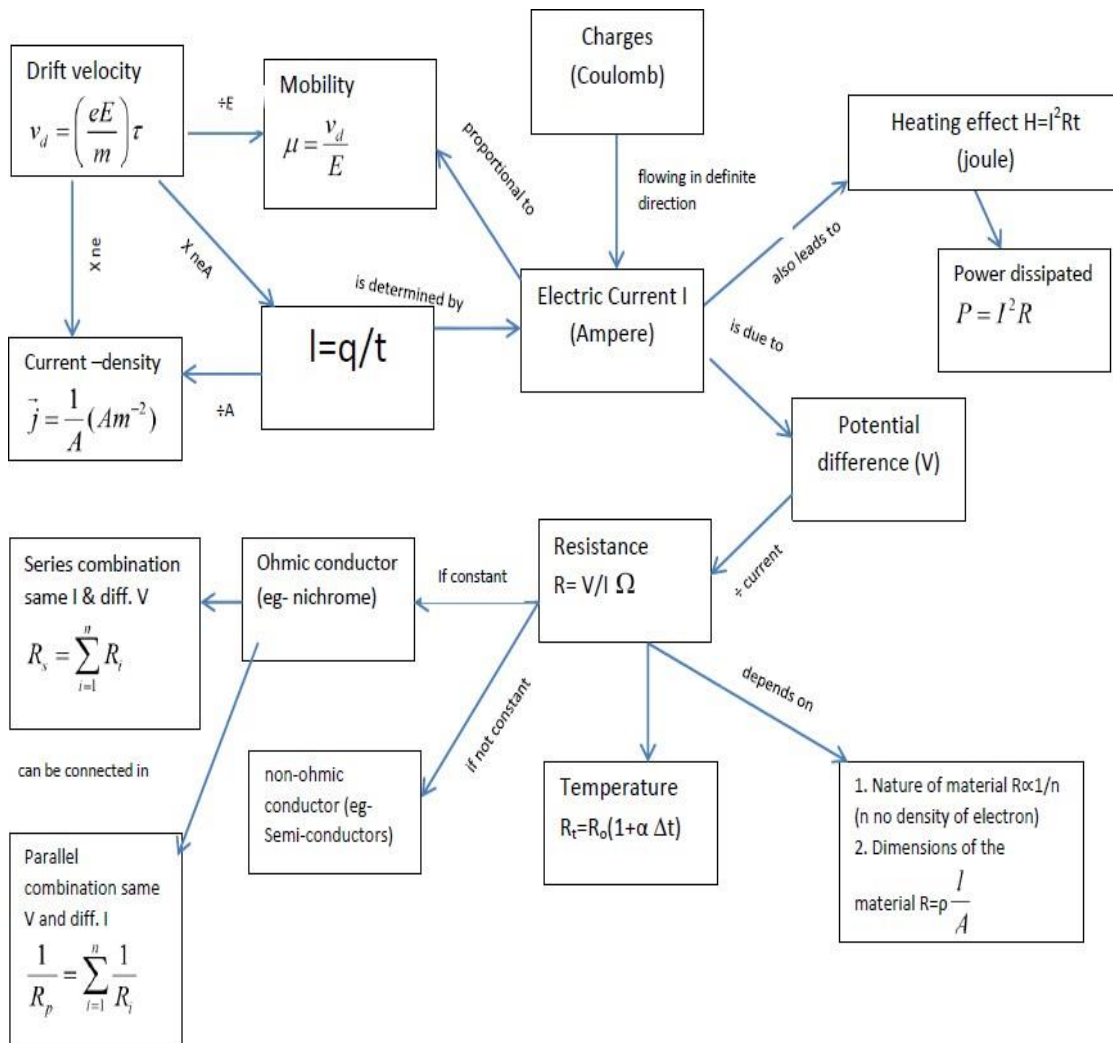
Drift velocity
$v_d = \left(\frac{eE}{m}\right)\tau$

÷E

Mobility
$\mu = \frac{v_d}{E}$

proportional to

Charges
(Coulomb)

flowing in definite direction

Heating effect H=$I^2$Rt
(joule)

Power dissipated
$P = I^2 R$

X ne

X neA

is determined by

I=q/t

Electric Current I
(Ampere)

also leads to

is due to

Current –density
$\vec{j} = \frac{1}{A}(Am^{-2})$

÷A

Potential difference (V)

÷ current

Series combination same I & diff. V
$R_s = \sum_{i=1}^{n} R_i$

Ohmic conductor
(eg- nichrome)

If constant

Resistance
R= V/I $\Omega$

depends on

if not constant

can be connected in

non-ohmic conductor (eg- Semi-conductors)

Temperature
$R_t$=$R_o$(1+α Δt)

1. Nature of material R∝1/n
(n no density of electron)
2. Dimensions of the material R=ρ $\frac{l}{A}$

Parallel combination same V and diff. I
$\frac{1}{R_p} = \sum_{i=1}^{n} \frac{1}{R_i}$